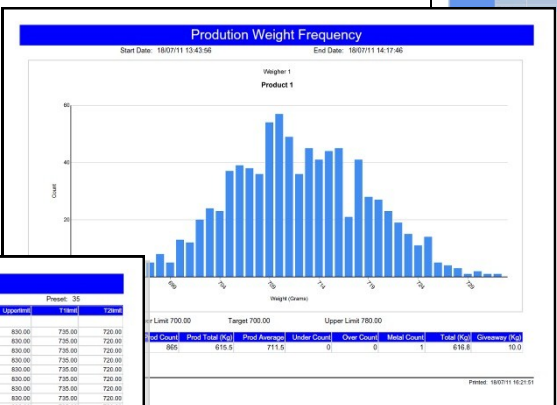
Prodution Weight Frequency

Start Date: 18/07/11 13:43:56

End Date: 18/07/11 14:17:46

Weigher 1

Product 1

60

40

20

Count

699

704

709

714

719

724

729

Weight (Grams)

er Limit 700.00

Target 700.00

Upper Limit 780.00

| rod Count | Prod Total (Kg) | Prod Average | Under Count | Over Count | Metal Count | Total (Kg) | Giveaway (Kg) |
|---|---|---|---|---|---|---|---|
| 865 | 615.5 | 711.5 | 0 | 0 | 1 | 616.8 | 10.0 |

Printed: 18/07/11 16:21:51

Preset: 35

| Upperlimit | T1limit | T2limit |
|---|---|---|
| 830.00 | 735.00 | 720.00 |
| 830.00 | 735.00 | 720.00 |
| 830.00 | 735.00 | 720.00 |
| 830.00 | 735.00 | 720.00 |
| 830.00 | 735.00 | 720.00 |
| 830.00 | 735.00 | 720.00 |
| 830.00 | 735.00 | 720.00 |
| 830.00 | 735.00 | 720.00 |
| 830.00 | 735.00 | 720.00 |